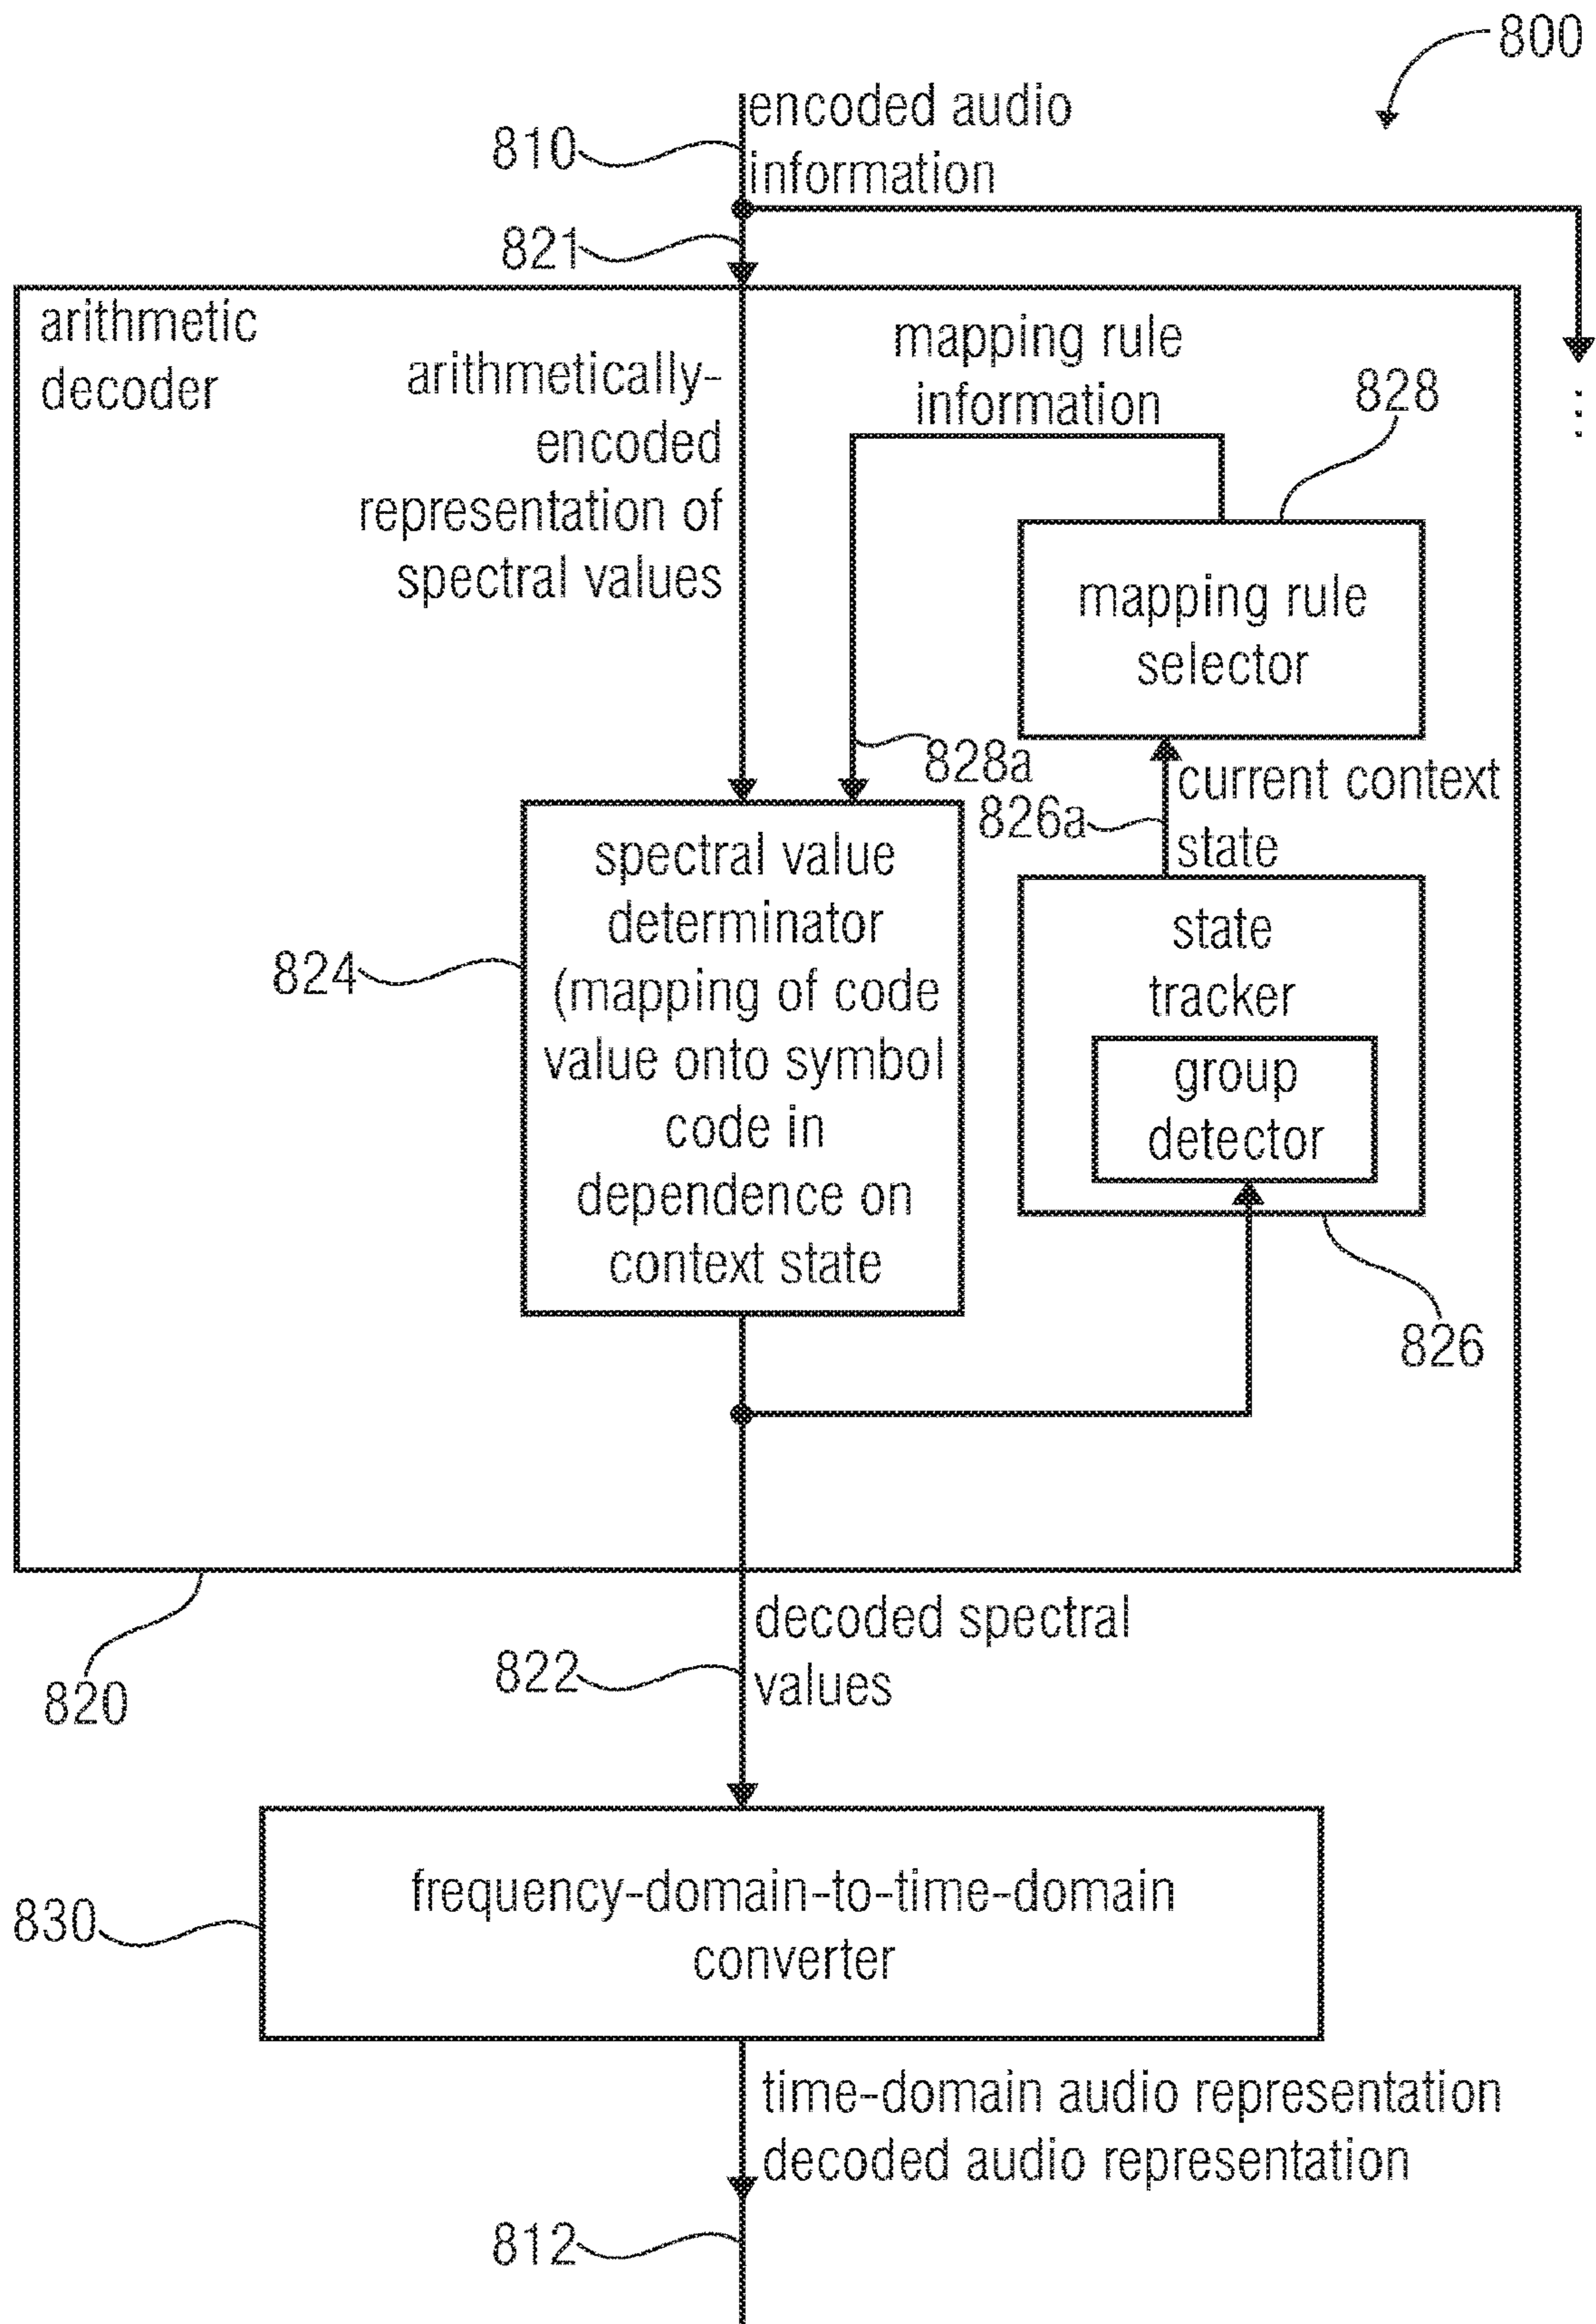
800

810 encoded audio information

821

arithmetic decoder

arithmetically-encoded representation of spectral values

mapping rule information

828

mapping rule selector

828a

826a

current context state

824

spectral value determinator (mapping of code value onto symbol code in dependence on context state

state tracker

group detector

826

...

820

822

decoded spectral values

830

frequency-domain-to-time-domain converter

time-domain audio representation decoded audio representation

812